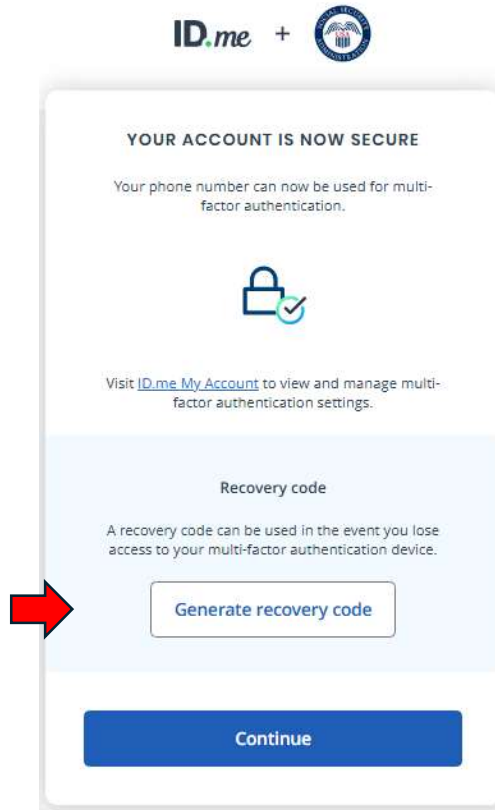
ID.me +

YOUR ACCOUNT IS NOW SECURE

Your phone number can now be used for multi-factor authentication.

Visit ID.me My Account to view and manage multi-factor authentication settings.

Recovery code

A recovery code can be used in the event you lose access to your multi-factor authentication device.

Generate recovery code

Continue